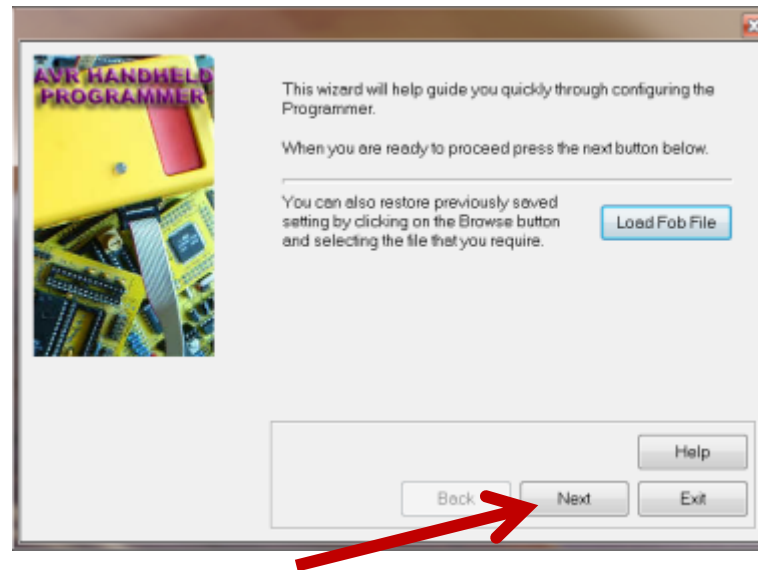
AVR HANDHELD PROGRAMMER

This wizard will help guide you quickly through configuring the Programmer.

When you are ready to proceed press the next button below.

You can also restore previously saved setting by clicking on the Browse button and selecting the file that you require.

Load Fob File

Help

Back

Next

Exit